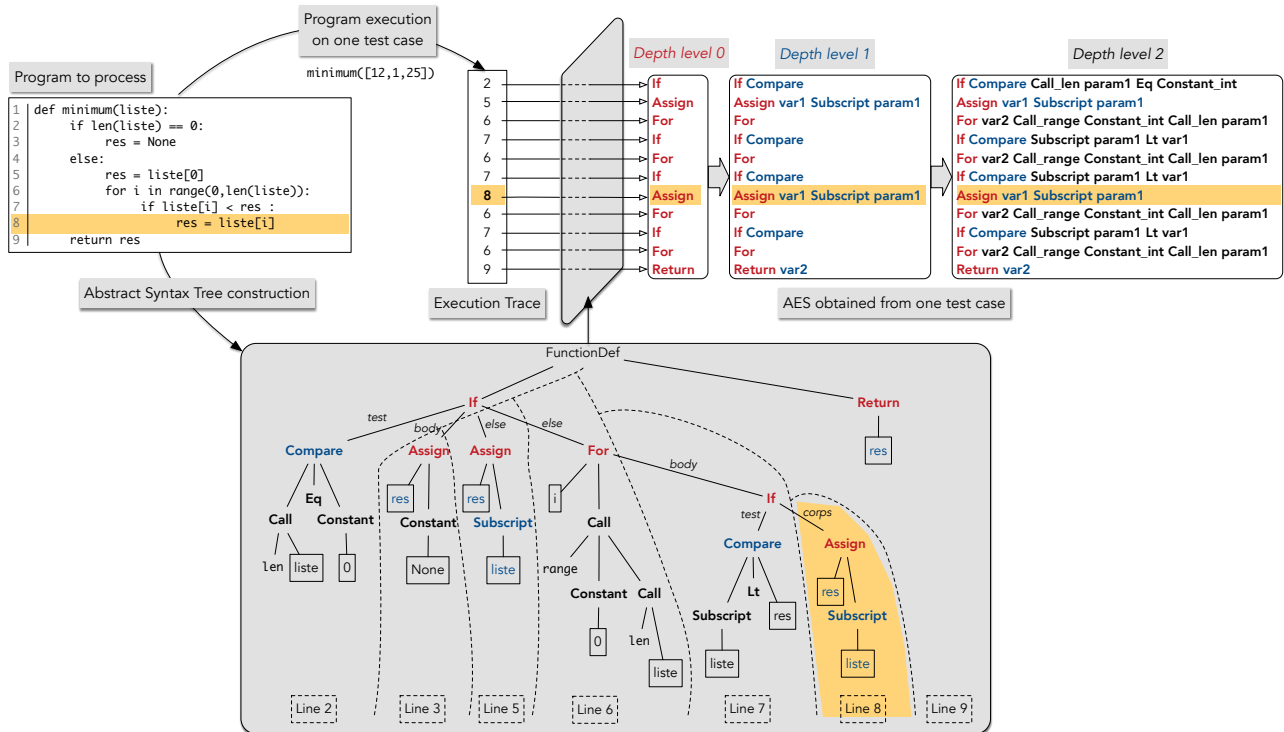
Program execution on one test case

minimum([12,1,25])

Program to process

1 def minimum(liste):
2     if len(liste) == 0:
3         res = None
4     else:
5         res = liste[0]
6         for i in range(0,len(liste)):
7             if liste[i] < res :
8                 res = liste[i]
9     return res

Abstract Syntax Tree construction

| 2 |
|---|
| 5 |
| 6 |
| 7 |
| 6 |
| 7 |
| 8 |
| 6 |
| 7 |
| 6 |
| 9 |

Execution Trace

Depth level 0

If
Assign
For
If
For
If
Assign
For
If
For
Return

Depth level 1

If Compare
Assign var1 Subscript param1
For
If Compare
For
If Compare
Assign var1 Subscript param1
For
If Compare
For
Return var2

Depth level 2

If Compare Call_len param1 Eq Constant_int
Assign var1 Subscript param1
For var2 Call_range Constant_int Call_len param1
If Compare Subscript param1 Lt var1
For var2 Call_range Constant_int Call_len param1
If Compare Subscript param1 Lt var1
Assign var1 Subscript param1
For var2 Call_range Constant_int Call_len param1
If Compare Subscript param1 Lt var1
For var2 Call_range Constant_int Call_len param1
Return var2

AES obtained from one test case

FunctionDef
If
test
body
else
else
Return
res
Compare
Assign
Assign
For
body
Eq
res
res
i
If
Call
Constant
Constant
Subscript
Call
test
corps
len
liste
0
None
liste
range
Compare
Assign
Constant
Call
Lt
res
0
len
Subscript
res
Subscript
liste
liste
liste
Line 2
Line 3
Line 5
Line 6
Line 7
Line 8
Line 9